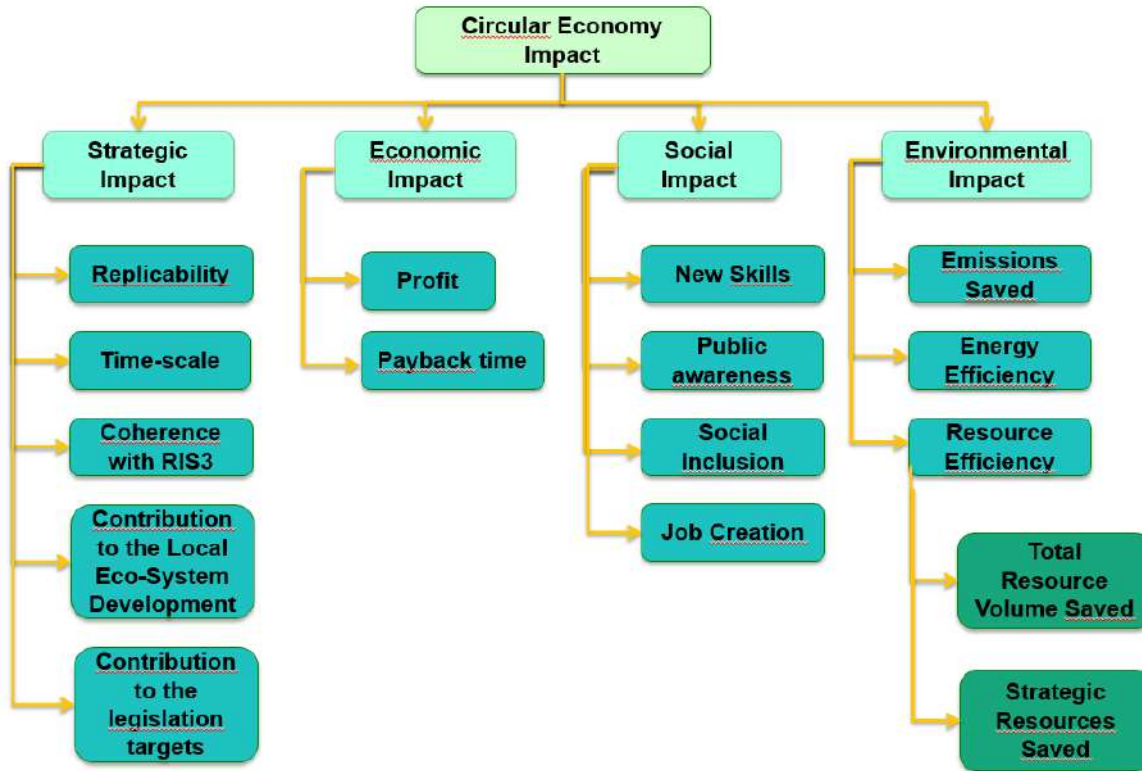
Circular Economy Impact

Strategic Impact

Replicability

Time-scale

Coherence with RIS3

Contribution to the Local Eco-System Development

Contribution to the legislation targets

Economic Impact

Profit

Payback time

Social Impact

New Skills

Public awareness

Social Inclusion

Job Creation

Environmental Impact

Emissions Saved

Energy Efficiency

Resource Efficiency

Total Resource Volume Saved

Strategic Resources Saved